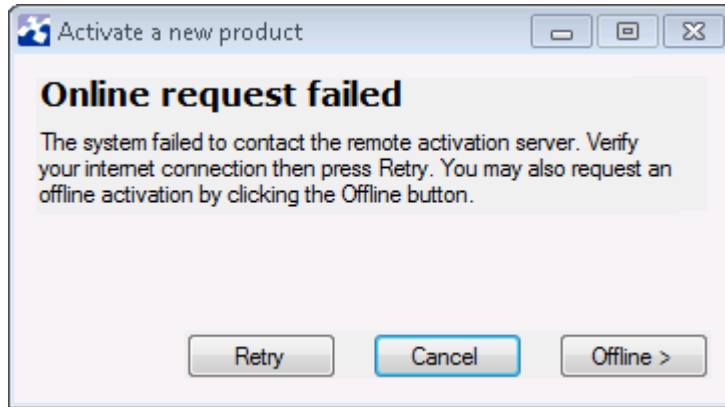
Activate a new product

Online request failed

The system failed to contact the remote activation server. Verify your internet connection then press Retry. You may also request an offline activation by clicking the Offline button.

Retry

Cancel

Offline >